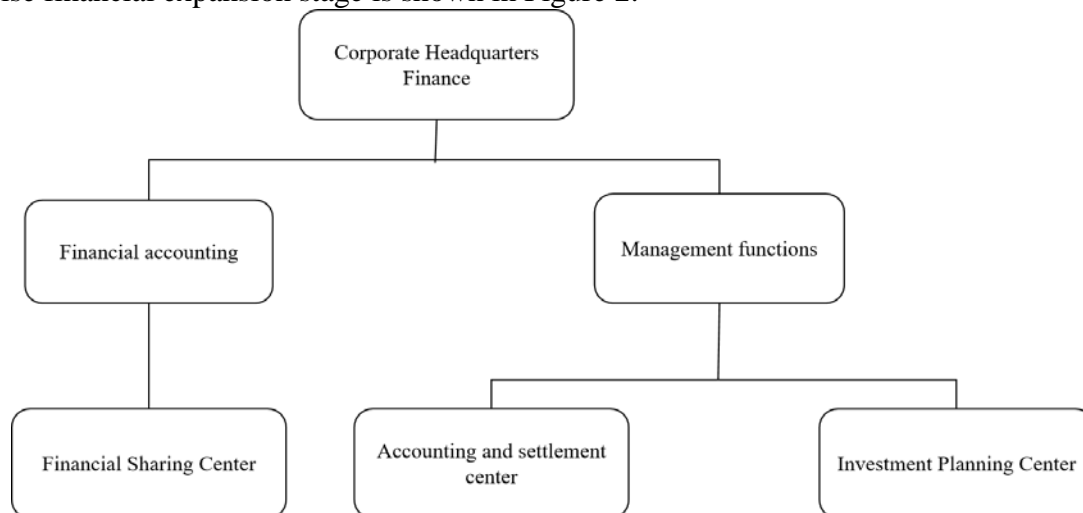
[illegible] financial expansion stage is shown in Figure 2.

Corporate Headquarters Finance

Financial accounting

Management functions

Financial Sharing Center

Accounting and settlement center

Investment Planning Center